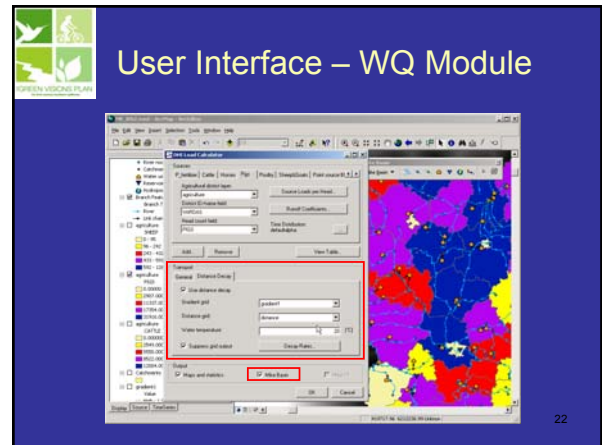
GREEN VISIONS PLAN

User Interface – WQ Module

DMS Load Calculator

Sources

P_fertilizer | Cattle | Horses | Pigs | Poultry | Sheep&Goats | Point source M

Agricultural district layer:

agriculture

District ID/name field:

Head count field:

Source Loads per Head...

Runoff Coefficients...

Time Distribution

Add... | Remove | View Table...

Transport

General | Distance Decay

Use distance decay

Gradient grid

gradient

Distance grid

distance

Water temperature

Suppress grid output

Decay Rates...

Output

Maps and statistics

Write Report

OK | Cancel

Display | Source | Selection

22